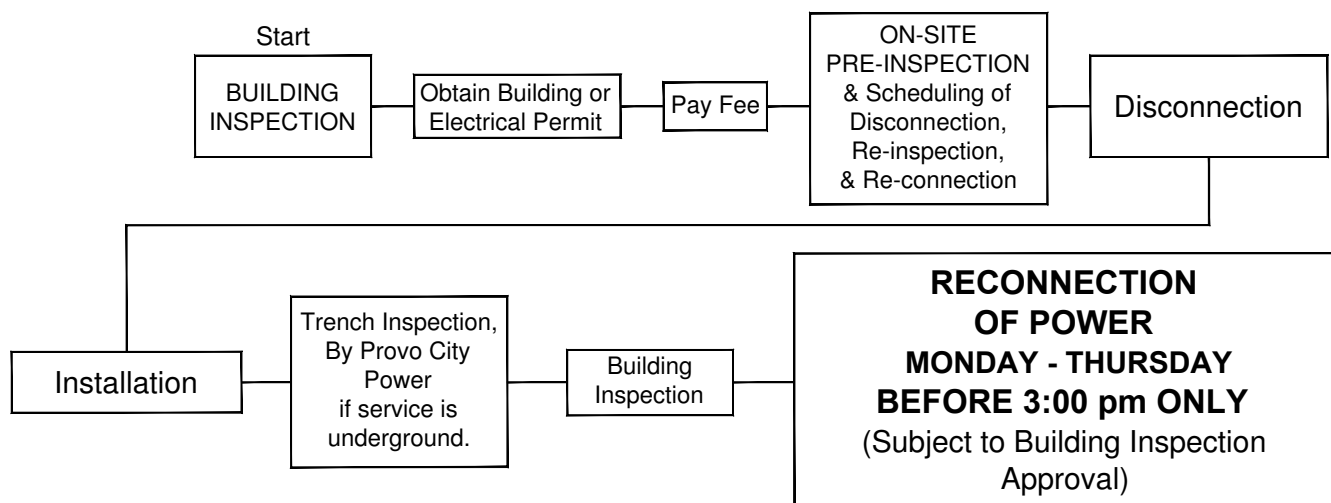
Start

BUILDING INSPECTION

Obtain Building or Electrical Permit

Pay Fee

ON-SITE PRE-INSPECTION & Scheduling of Disconnection, Re-inspection, & Re-connection

Disconnection

Installation

Trench Inspection, By Provo City Power if service is underground.

Building Inspection

RECONNECTION OF POWER
MONDAY - THURSDAY
BEFORE 3:00 pm ONLY
(Subject to Building Inspection Approval)